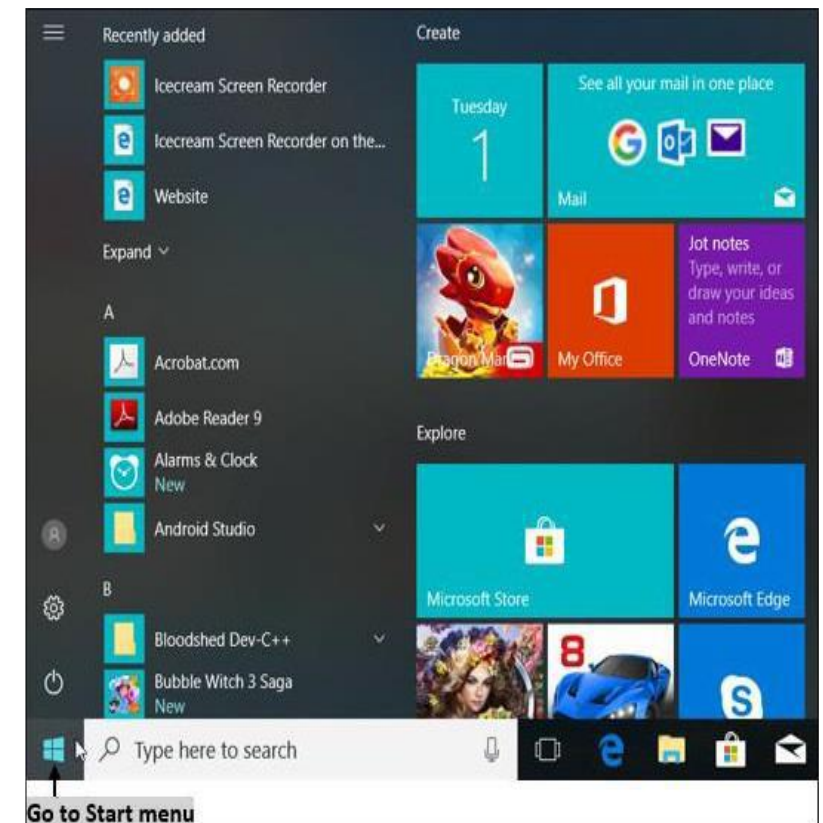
Recently added

Icecream Screen Recorder

Icecream Screen Recorder on the...

Website

Expand

A

Acrobat.com

Adobe Reader 9

Alarms & Clock
New

Android Studio

B

Bloodshed Dev-C++

Bubble Witch 3 Saga
New

Create

Tuesday
1

See all your mail in one place

Mail

Dragon Man

My Office

Jot notes
Type, write, or draw your ideas and notes

OneNote

Explore

Microsoft Store

Microsoft Edge

Type here to search

Go to Start menu